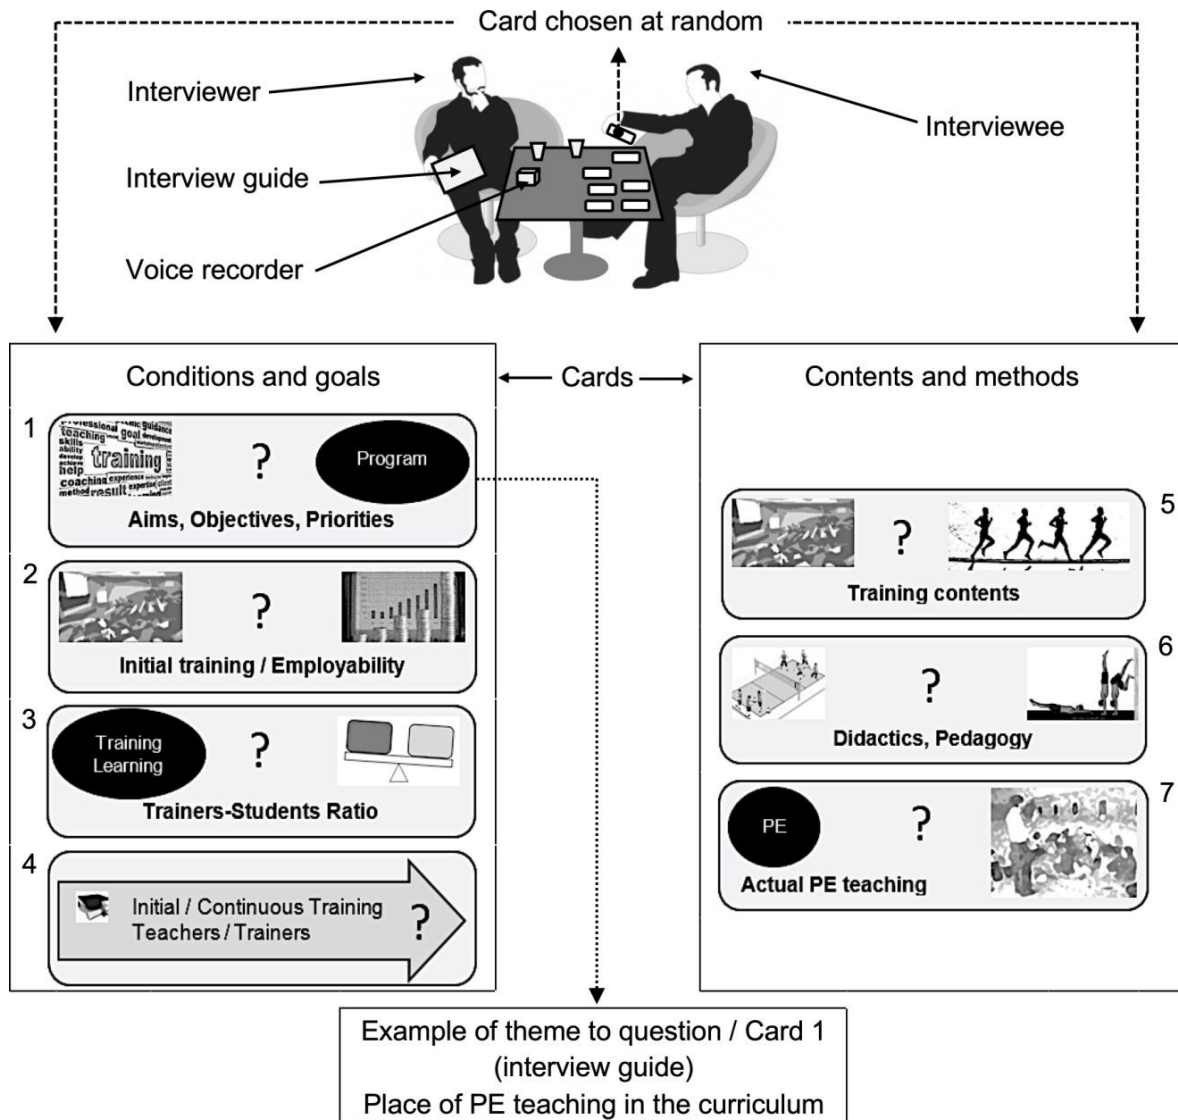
Card chosen at random

Interviewer

Interviewee

Interview guide

Voice recorder

Conditions and goals

Cards

Contents and methods

1

professional guidance teaching goal development skills ability develop achieve help training coaching experience method result expertise

?

Program

Aims, Objectives, Priorities

2

?

Initial training / Employability

3

Training Learning

?

Trainers-Students Ratio

4

Initial / Continuous Training Teachers / Trainers

?

5

?

Training contents

6

?

Didactics, Pedagogy

7

PE

?

Actual PE teaching

Example of theme to question / Card 1
(interview guide)
Place of PE teaching in the curriculum